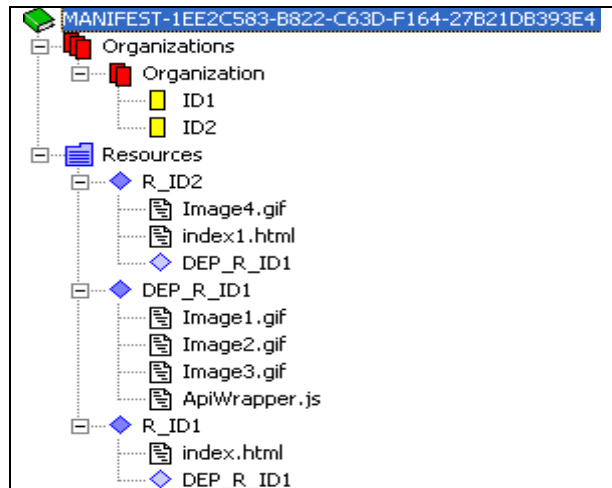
MANIFEST-1EE2C583-B822-C63D-F164-27B21DB393E4
Organizations
Organization
ID1
ID2
Resources
R_ID2
Image4.gif
index1.html
DEP_R_ID1
DEP_R_ID1
Image1.gif
Image2.gif
Image3.gif
ApiWrapper.js
R_ID1
index.html
DEP_R_ID1